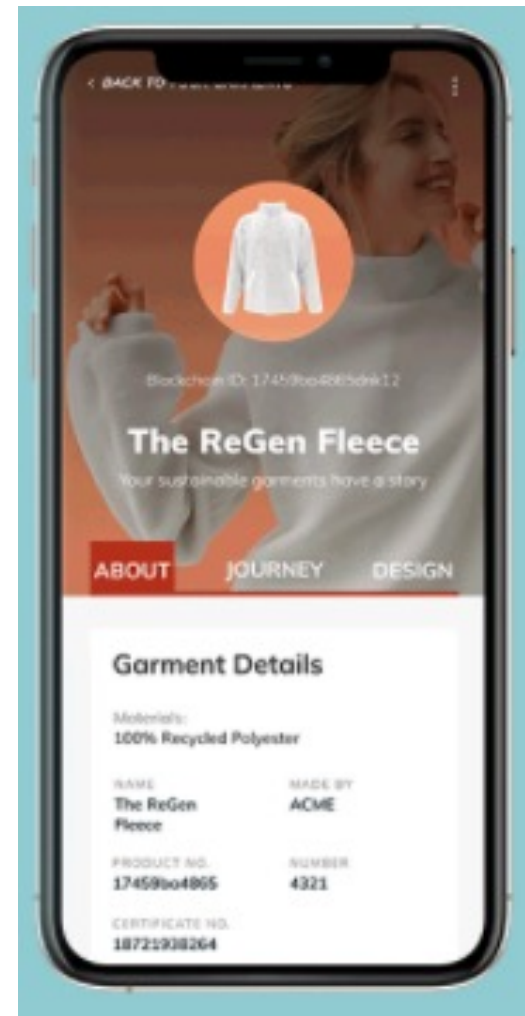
< BACK TO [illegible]

Blockchain ID: 17459ba4865dmk12

The ReGen Fleece

Your sustainable garments have a story

ABOUT JOURNEY DESIGN

Garment Details

Materials:
100% Recycled Polyester

NAME
The ReGen Fleece

MADE BY
ACME

PRODUCT NO.
17459ba4865

NUMBER
4321

CERTIFICATE NO.
18721938264